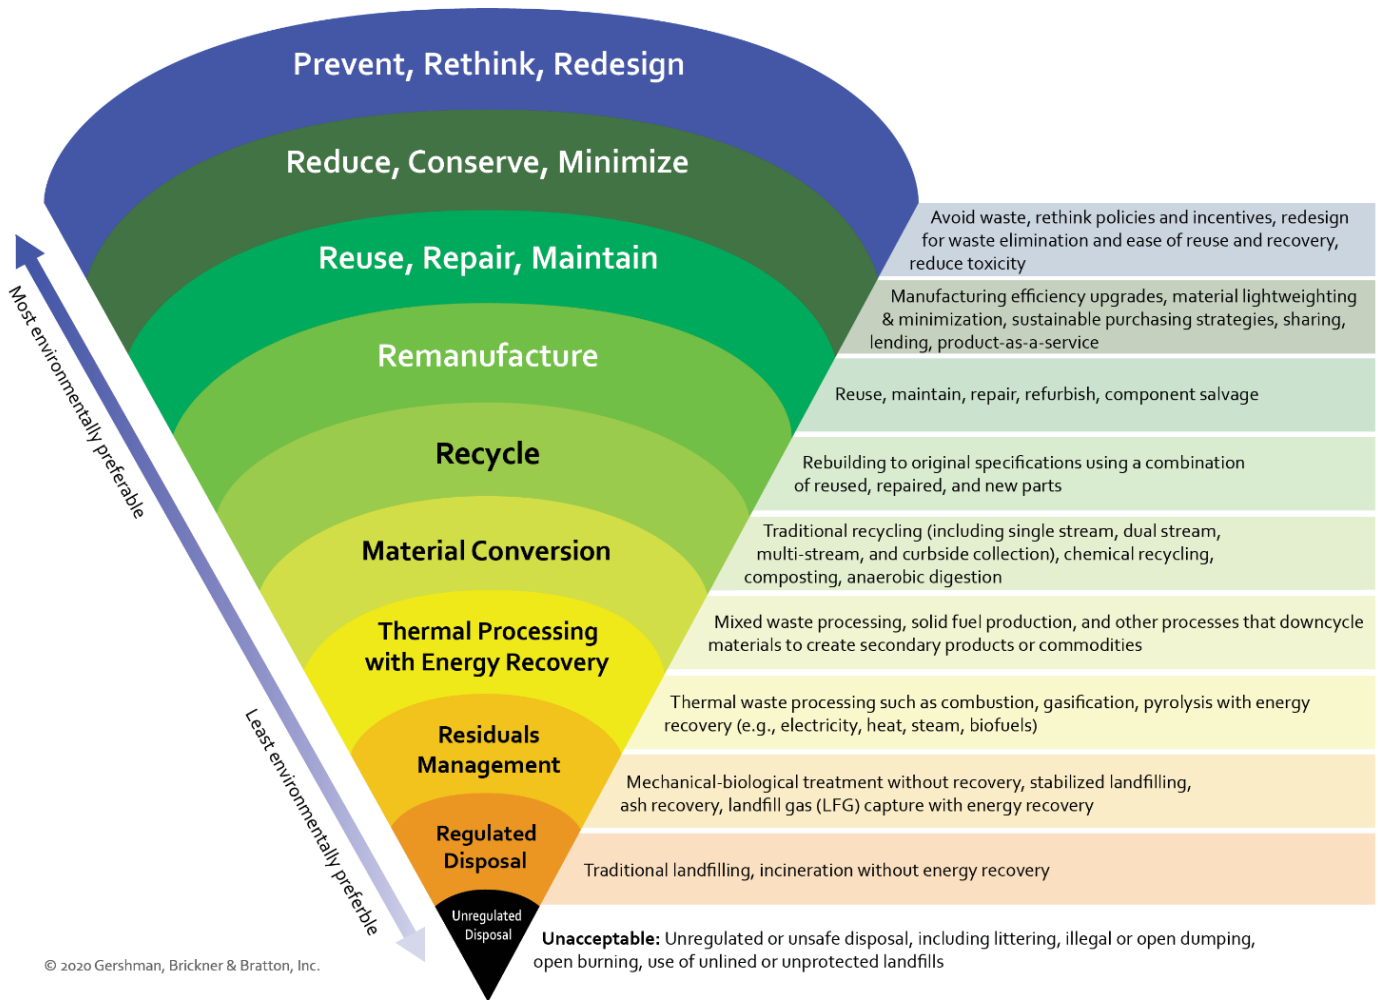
Prevent, Rethink, Redesign

Reduce, Conserve, Minimize

Reuse, Repair, Maintain

Remanufacture

Recycle

Material Conversion

Thermal Processing with Energy Recovery

Residuals Management

Regulated Disposal

Unregulated Disposal

Most environmentally preferable

Least environmentally preferable

Avoid waste, rethink policies and incentives, redesign for waste elimination and ease of reuse and recovery, reduce toxicity

Manufacturing efficiency upgrades, material lightweighting & minimization, sustainable purchasing strategies, sharing, lending, product-as-a-service

Reuse, maintain, repair, refurbish, component salvage

Rebuilding to original specifications using a combination of reused, repaired, and new parts

Traditional recycling (including single stream, dual stream, multi-stream, and curbside collection), chemical recycling, composting, anaerobic digestion

Mixed waste processing, solid fuel production, and other processes that downcycle materials to create secondary products or commodities

Thermal waste processing such as combustion, gasification, pyrolysis with energy recovery (e.g., electricity, heat, steam, biofuels)

Mechanical-biological treatment without recovery, stabilized landfilling, ash recovery, landfill gas (LFG) capture with energy recovery

Traditional landfilling, incineration without energy recovery

Unacceptable: Unregulated or unsafe disposal, including littering, illegal or open dumping, open burning, use of unlined or unprotected landfills

© 2020 Gershman, Brickner & Bratton, Inc.